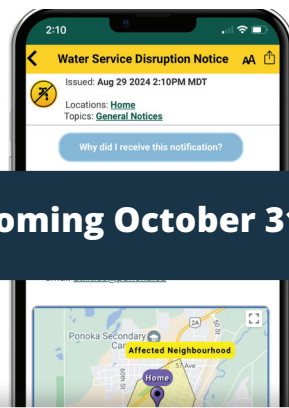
2:10

Water Service Disruption Notice

AA

Issued: Aug 29 2024 2:10PM MDT

Locations: Home

Topics: General Notices

Why did I receive this notification?

oming October 3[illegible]

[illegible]

Ponoka Secondary Ca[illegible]

Affected Neighbourhood

Home

57 Ave

2A

50 St

60th St